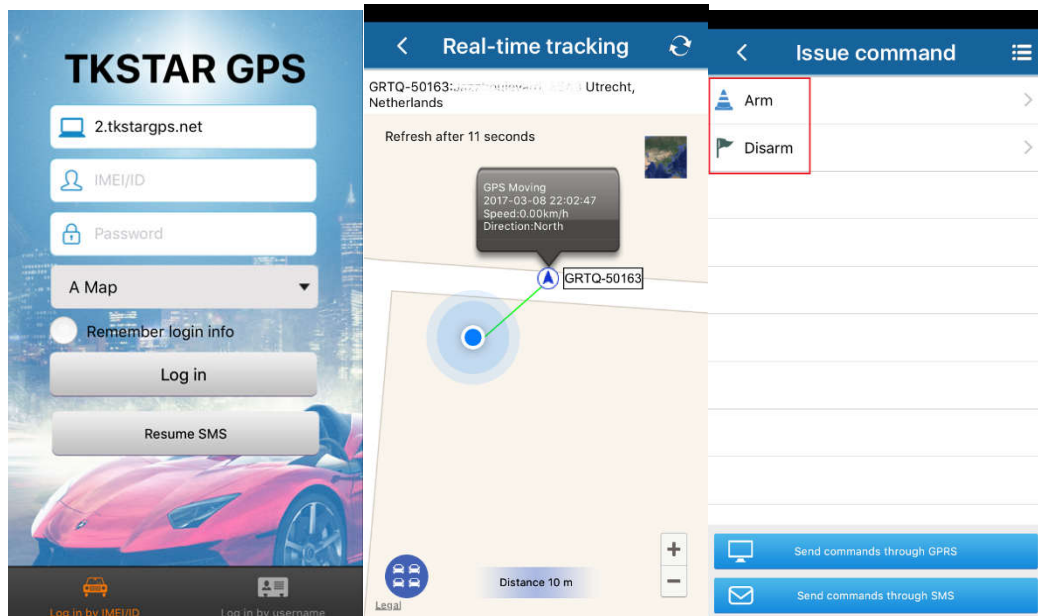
TKSTAR GPS

2.tkstargps.net

IMEI/ID

Password

A Map

Remember login info

Log in

Resume SMS

Log in by IMEI/ID

Log in by username

Real-time tracking

GRTQ-50163:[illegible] Utrecht, Netherlands

Refresh after 11 seconds

GPS Moving
2017-03-08 22:02:47
Speed:0.00km/h
Direction:North

GRTQ-50163

Distance 10 m

Legal

Issue command

Arm

Disarm

Send commands through GPRS

Send commands through SMS